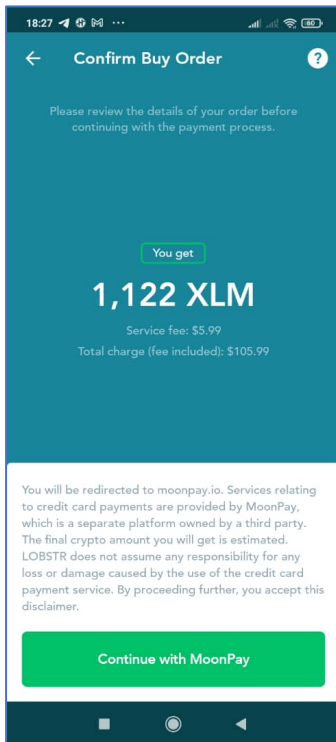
18:27 ··· 60

Confirm Buy Order

?

Please review the details of your order before continuing with the payment process.

You get

1,122 XLM

Service fee: $5.99

Total charge (fee included): $105.99

You will be redirected to moonpay.io. Services relating to credit card payments are provided by MoonPay, which is a separate platform owned by a third party. The final crypto amount you will get is estimated. LOBSTR does not assume any responsibility for any loss or damage caused by the use of the credit card payment service. By proceeding further, you accept this disclaimer.

Continue with MoonPay